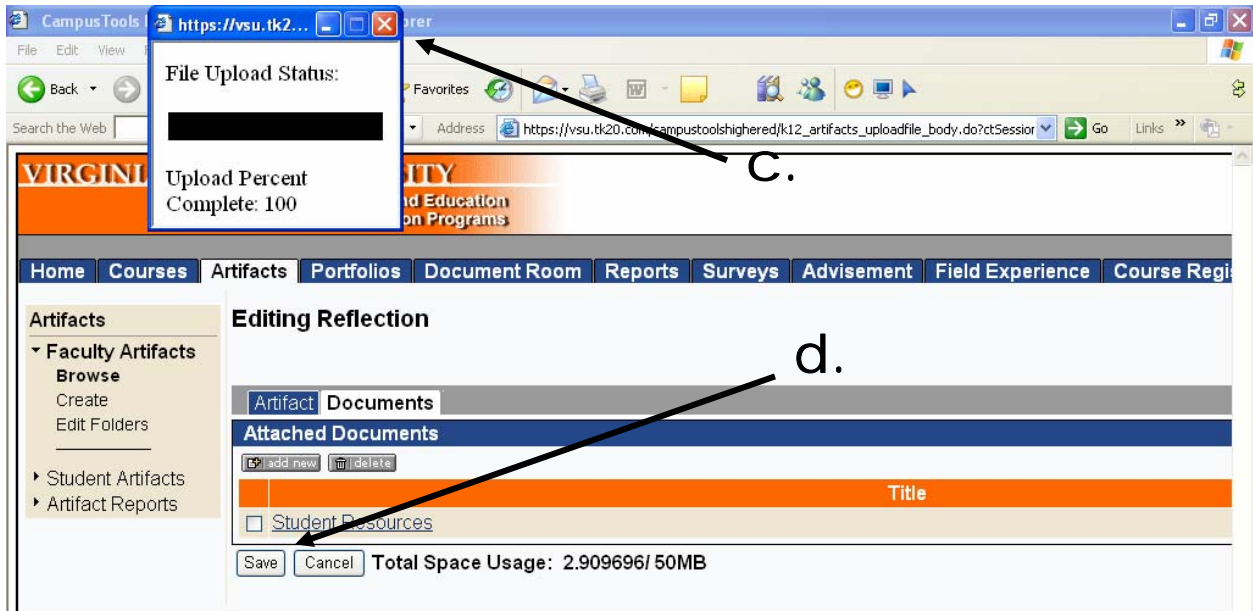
CampusTools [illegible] https://vsu.tk2... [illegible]orer

File Edit View

Back Favorites

Search the Web Address https://vsu.tk20.com/campustoolshighered/k12_artifacts_uploadfile_body.do?ctSession Go Links »

File Upload Status:

Upload Percent Complete: 100

c.

VIRGINI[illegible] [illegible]ITY
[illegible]d Education
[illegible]on Programs

Home | Courses | Artifacts | Portfolios | Document Room | Reports | Surveys | Advisement | Field Experience | Course Regi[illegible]

Artifacts
▾ Faculty Artifacts
Browse
Create
Edit Folders
▸ Student Artifacts
▸ Artifact Reports

Editing Reflection

d.

Artifact Documents

Attached Documents

add new delete

Title

Student Resources

Save Cancel Total Space Usage: 2.909696/ 50MB